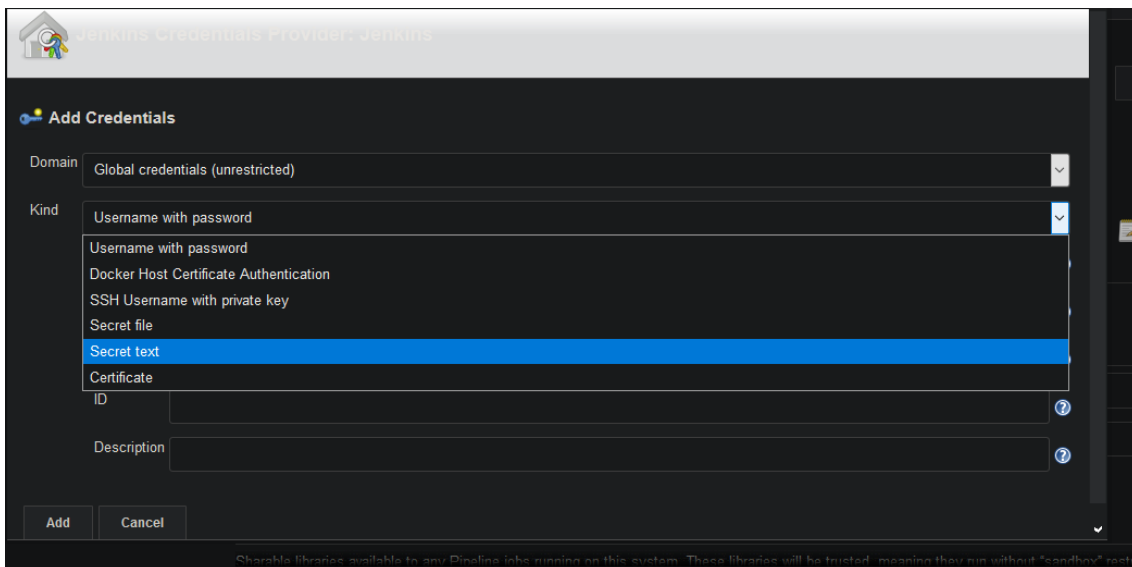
Jenkins Credentials Provider: Jenkins

Add Credentials

Domain
Global credentials (unrestricted)

Kind
Username with password

Username with password
Docker Host Certificate Authentication
SSH Username with private key
Secret file
Secret text
Certificate

ID

Description

Add
Cancel

Sharable libraries available to any Pipeline jobs running on this system. These libraries will be trusted, meaning they run without "sandbox" rest